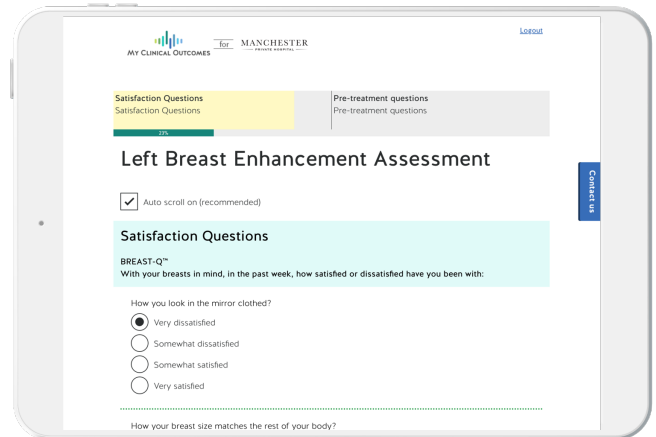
MY CLINICAL OUTCOMES for MANCHESTER PRIVATE HOSPITAL

Logout

Satisfaction Questions
Satisfaction Questions

23%

Pre-treatment questions
Pre-treatment questions

Left Breast Enhancement Assessment

Contact us

Auto scroll on (recommended)

Satisfaction Questions

BREAST-Q™
With your breasts in mind, in the past week, how satisfied or dissatisfied have you been with:

How you look in the mirror clothed?

Very dissatisfied

Somewhat dissatisfied

Somewhat satisfied

Very satisfied

How your breast size matches the rest of your body?